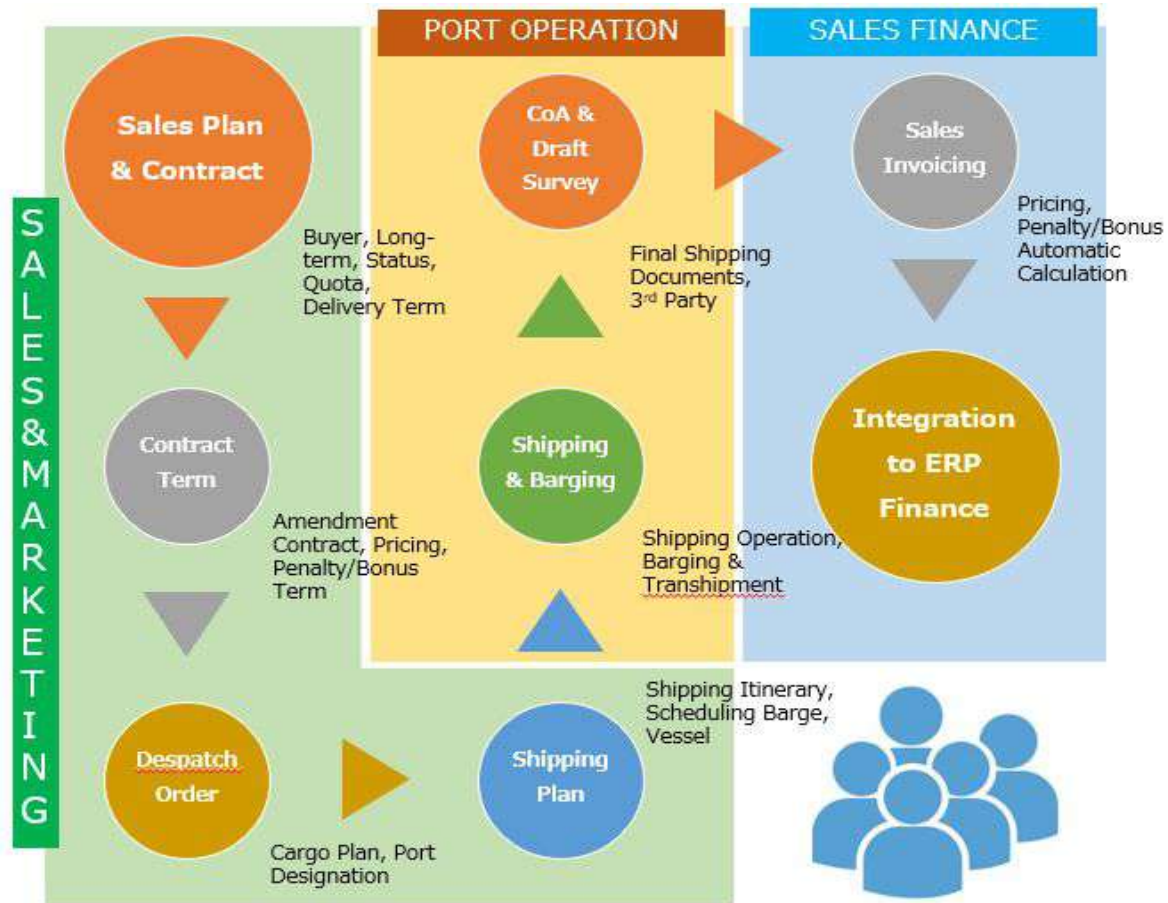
PORT OPERATION

SALES FINANCE

S A L E S & M A R K E T I N G

Sales Plan & Contract

Buyer, Long-term, Status, Quota, Delivery Term

Contract Term

Amendment Contract, Pricing, Penalty/Bonus Term

Despatch Order

Cargo Plan, Port Designation

Shipping Plan

Shipping Itinerary, Scheduling Barge, Vessel

Shipping & Barging

Shipping Operation, Barging & Transhipment

CoA & Draft Survey

Final Shipping Documents, 3rd Party

Sales Invoicing

Pricing, Penalty/Bonus Automatic Calculation

Integration to ERP Finance